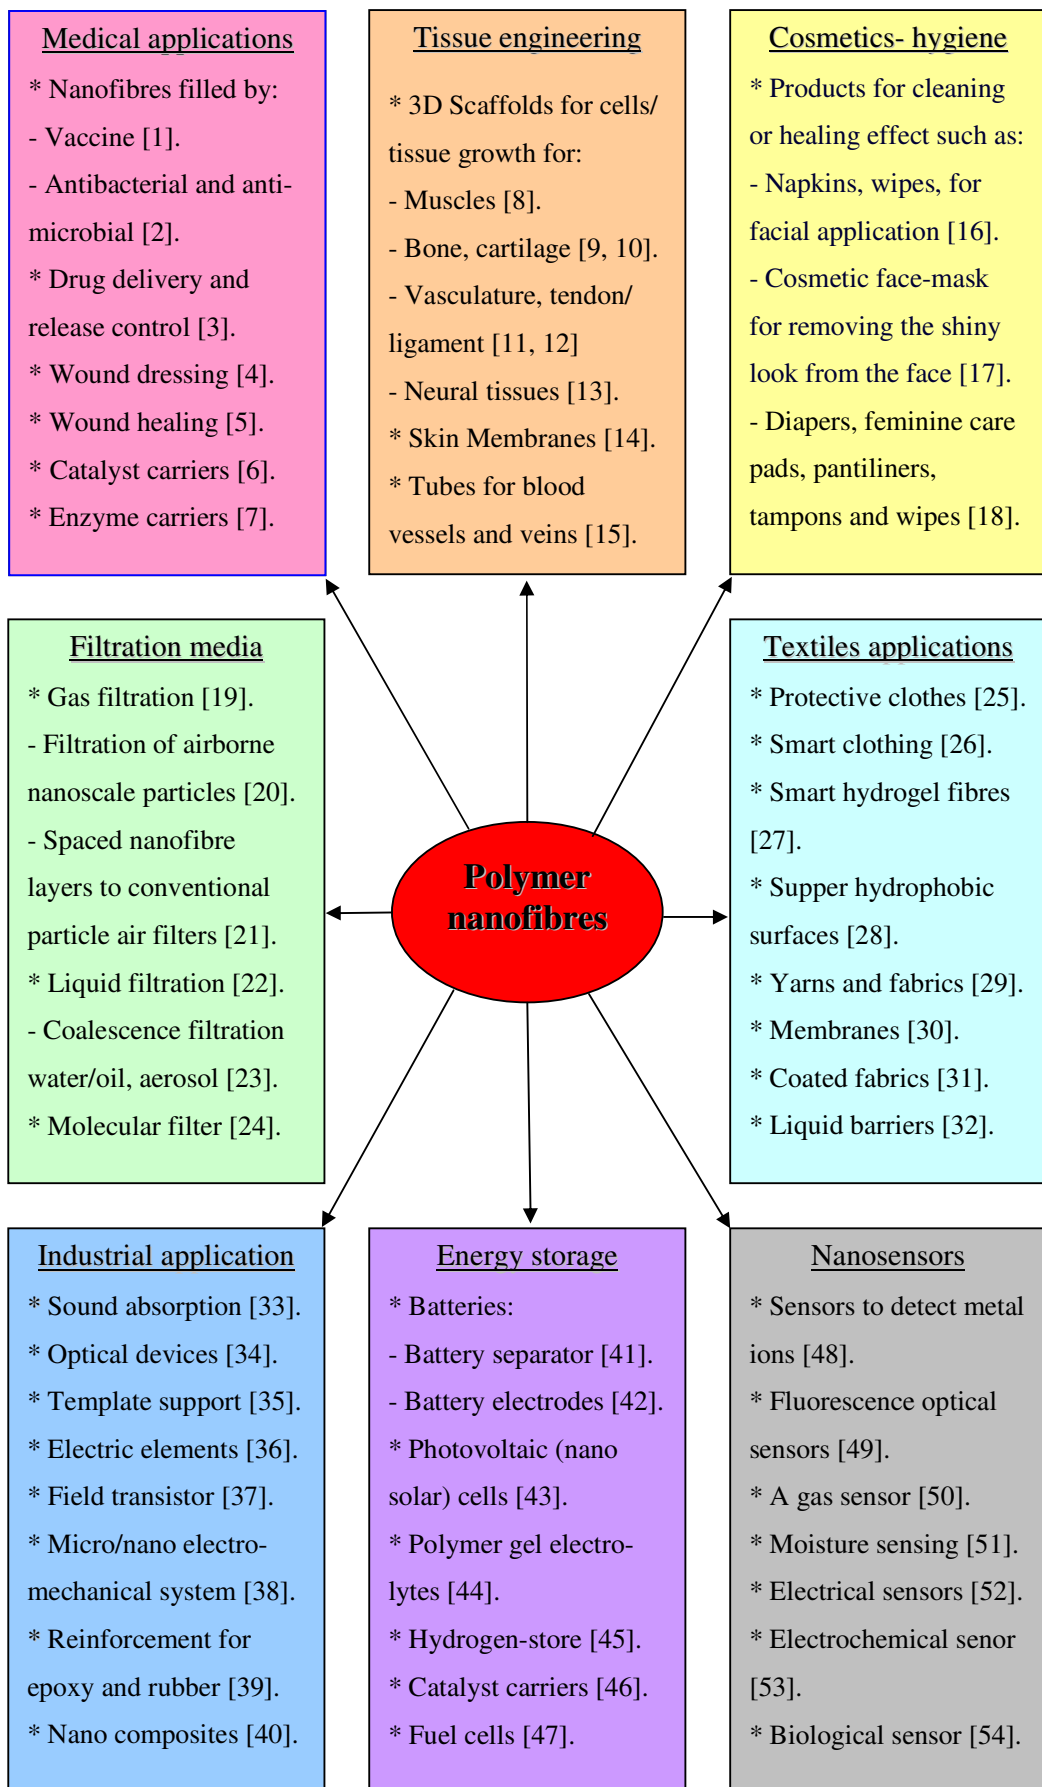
Medical applications
* Nanofibres filled by:
- Vaccine [1].
- Antibacterial and antimicrobial [2].
* Drug delivery and release control [3].
* Wound dressing [4].
* Wound healing [5].
* Catalyst carriers [6].
* Enzyme carriers [7].

Tissue engineering
* 3D Scaffolds for cells/ tissue growth for:
- Muscles [8].
- Bone, cartilage [9, 10].
- Vasculature, tendon/ ligament [11, 12]
- Neural tissues [13].
* Skin Membranes [14].
* Tubes for blood vessels and veins [15].

Cosmetics- hygiene
* Products for cleaning or healing effect such as:
- Napkins, wipes, for facial application [16].
- Cosmetic face-mask for removing the shiny look from the face [17].
- Diapers, feminine care pads, pantiliners, tampons and wipes [18].

Filtration media
* Gas filtration [19].
- Filtration of airborne nanoscale particles [20].
- Spaced nanofibre layers to conventional particle air filters [21].
* Liquid filtration [22].
- Coalescence filtration water/oil, aerosol [23].
* Molecular filter [24].

Polymer nanofibres

Textiles applications
* Protective clothes [25].
* Smart clothing [26].
* Smart hydrogel fibres [27].
* Supper hydrophobic surfaces [28].
* Yarns and fabrics [29].
* Membranes [30].
* Coated fabrics [31].
* Liquid barriers [32].

Industrial application
* Sound absorption [33].
* Optical devices [34].
* Template support [35].
* Electric elements [36].
* Field transistor [37].
* Micro/nano electromechanical system [38].
* Reinforcement for epoxy and rubber [39].
* Nano composites [40].

Energy storage
* Batteries:
- Battery separator [41].
- Battery electrodes [42].
* Photovoltaic (nano solar) cells [43].
* Polymer gel electrolytes [44].
* Hydrogen-store [45].
* Catalyst carriers [46].
* Fuel cells [47].

Nanosensors
* Sensors to detect metal ions [48].
* Fluorescence optical sensors [49].
* A gas sensor [50].
* Moisture sensing [51].
* Electrical sensors [52].
* Electrochemical senor [53].
* Biological sensor [54].